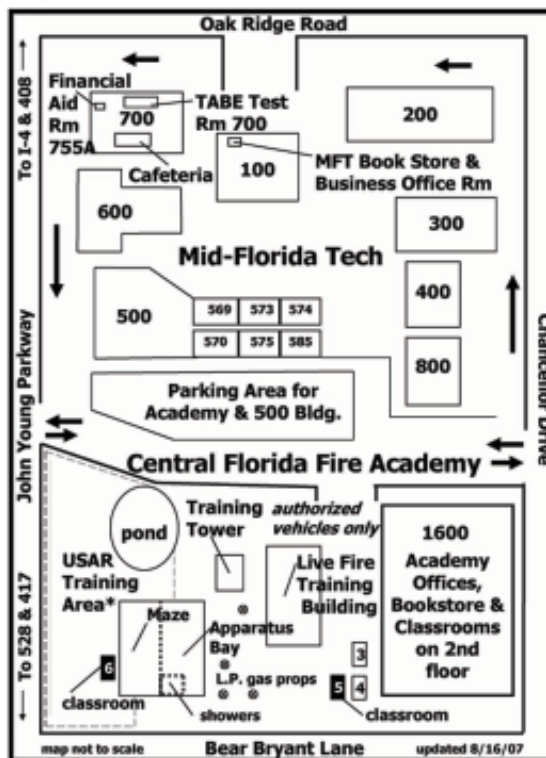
Oak Ridge Road

To I-4 & 408

Financial Aid Rm 755A

700

TABE Test Rm 700

Cafeteria

100

MFT Book Store & Business Office Rm

200

600

300

Mid-Florida Tech

400

500

569 573 574

570 575 585

800

John Young Parkway

Chancellor Drive

Parking Area for Academy & 500 Bldg.

Central Florida Fire Academy

pond

Training Tower

authorized vehicles only

1600 Academy Offices, Bookstore & Classrooms on 2nd floor

USAR Training Area*

Live Fire Training Building

Maze

Apparatus Bay

To 528 & 417

6

classroom

L.P. gas props

3

5 4

showers

classroom

map not to scale

Bear Bryant Lane

updated 8/16/07